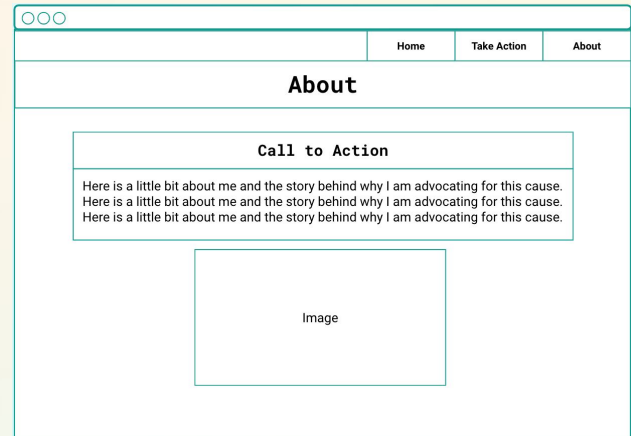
Home | Take Action | About

About

Call to Action

Here is a little bit about me and the story behind why I am advocating for this cause. Here is a little bit about me and the story behind why I am advocating for this cause. Here is a little bit about me and the story behind why I am advocating for this cause.

Image